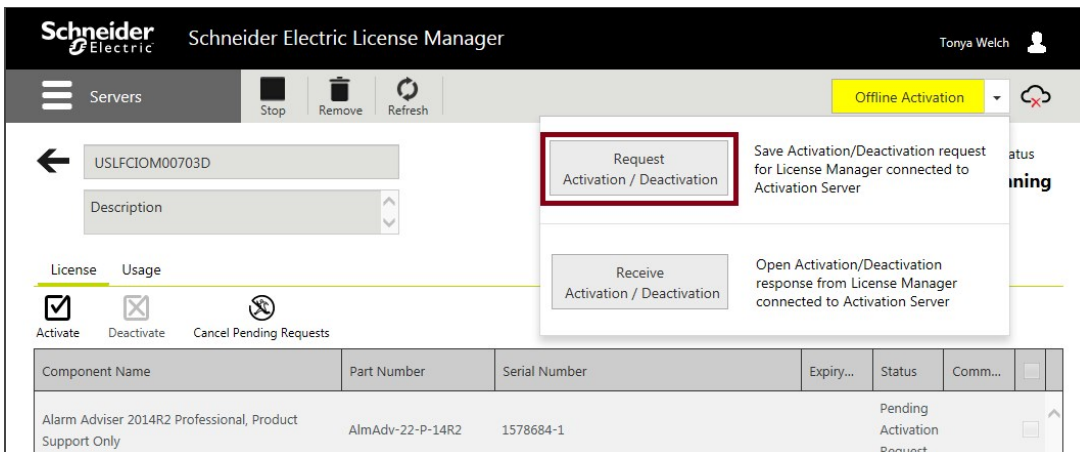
Schneider Electric Schneider Electric License Manager Tonya Welch

Servers Stop Remove Refresh Offline Activation

USLFCIOM00703D

Description

Request Activation / Deactivation

Save Activation/Deactivation request for License Manager connected to Activation Server

atus

ning

Receive Activation / Deactivation

Open Activation/Deactivation response from License Manager connected to Activation Server

License Usage

Activate Deactivate Cancel Pending Requests

| Component Name | Part Number | Serial Number | Expiry... | Status | Comm... | |
|---|---|---|---|---|---|---|
| Alarm Adviser 2014R2 Professional, Product Support Only | AlmAdv-22-P-14R2 | 1578684-1 | | Pending Activation Request | | |